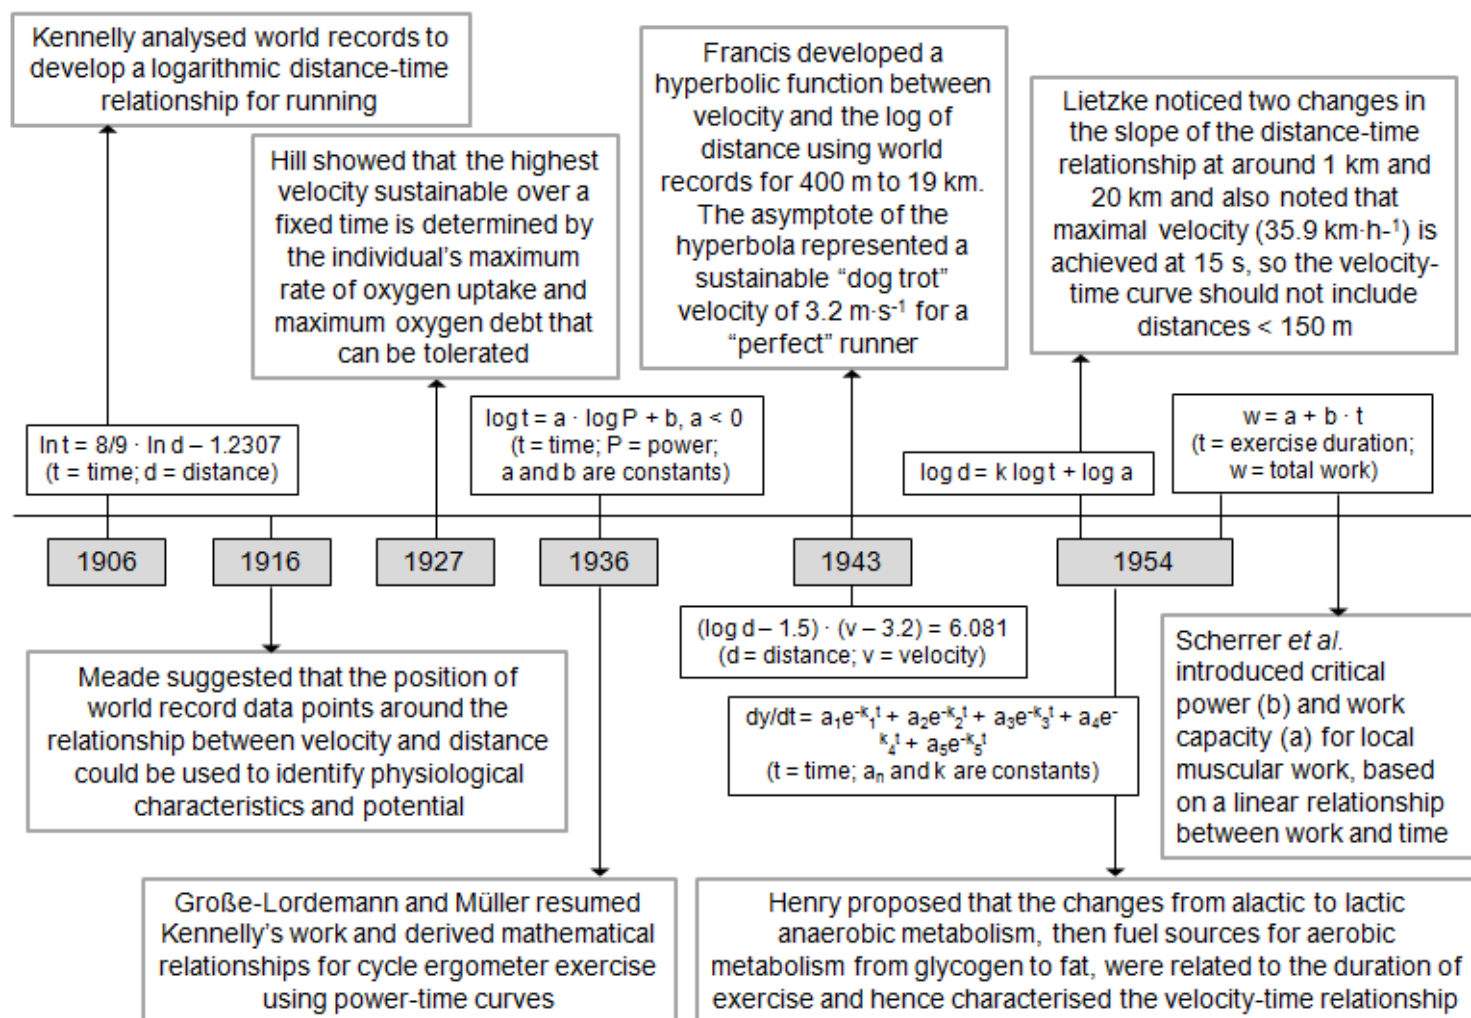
Kennelly analysed world records to develop a logarithmic distance-time relationship for running

Hill showed that the highest velocity sustainable over a fixed time is determined by the individual's maximum rate of oxygen uptake and maximum oxygen debt that can be tolerated

Francis developed a hyperbolic function between velocity and the log of distance using world records for 400 m to 19 km. The asymptote of the hyperbola represented a sustainable "dog trot" velocity of 3.2 m·s$^{-1}$ for a "perfect" runner

Lietzke noticed two changes in the slope of the distance-time relationship at around 1 km and 20 km and also noted that maximal velocity (35.9 km·h$^{-1}$) is achieved at 15 s, so the velocity-time curve should not include distances < 150 m

ln t = 8/9 · ln d – 1.2307
(t = time; d = distance)

log t = a · log P + b, a < 0
(t = time; P = power;
a and b are constants)

log d = k log t + log a

w = a + b · t
(t = exercise duration;
w = total work)

1906

1916

1927

1936

1943

1954

(log d – 1.5) · (v – 3.2) = 6.081
(d = distance; v = velocity)

dy/dt = $a_1e^{-k_1t} + a_2e^{-k_2t} + a_3e^{-k_3t} + a_4e^{-k_4t} + a_5e^{-k_5t}$
(t = time; $a_n$ and k are constants)

Meade suggested that the position of world record data points around the relationship between velocity and distance could be used to identify physiological characteristics and potential

Scherrer et al. introduced critical power (b) and work capacity (a) for local muscular work, based on a linear relationship between work and time

Große-Lordemann and Müller resumed Kennelly's work and derived mathematical relationships for cycle ergometer exercise using power-time curves

Henry proposed that the changes from alactic to lactic anaerobic metabolism, then fuel sources for aerobic metabolism from glycogen to fat, were related to the duration of exercise and hence characterised the velocity-time relationship